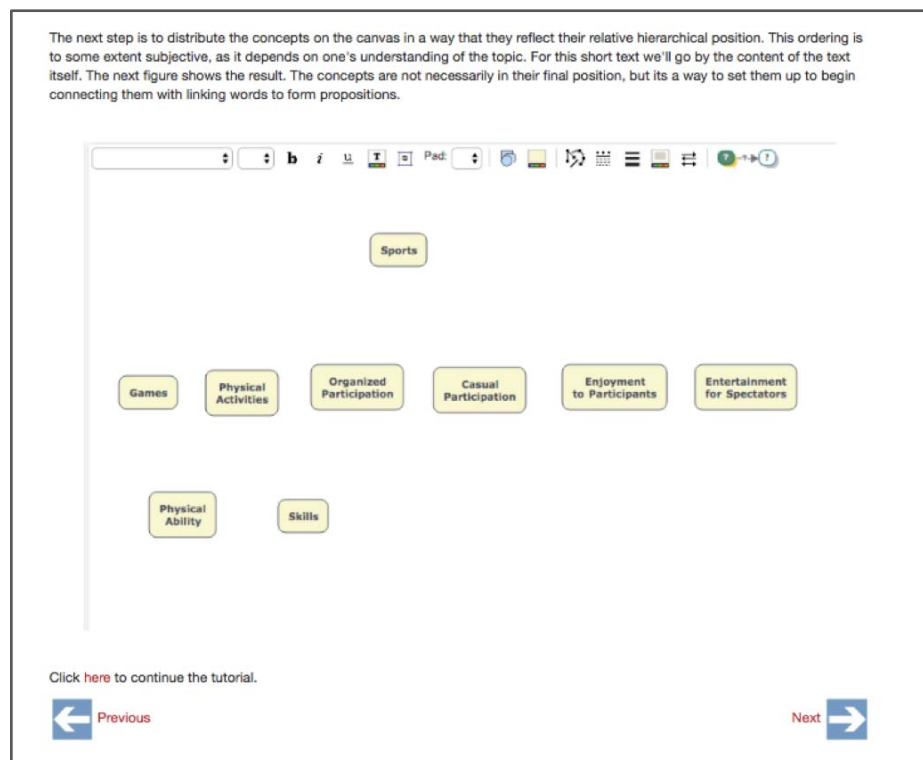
The next step is to distribute the concepts on the canvas in a way that they reflect their relative hierarchical position. This ordering is to some extent subjective, as it depends on one's understanding of the topic. For this short text we'll go by the content of the text itself. The next figure shows the result. The concepts are not necessarily in their final position, but its a way to set them up to begin connecting them with linking words to form propositions.

b i u T Pad:

Sports

Games

Physical Activities

Organized Participation

Casual Participation

Enjoyment to Participants

Entertainment for Spectators

Physical Ability

Skills

Click here to continue the tutorial.

Previous

Next